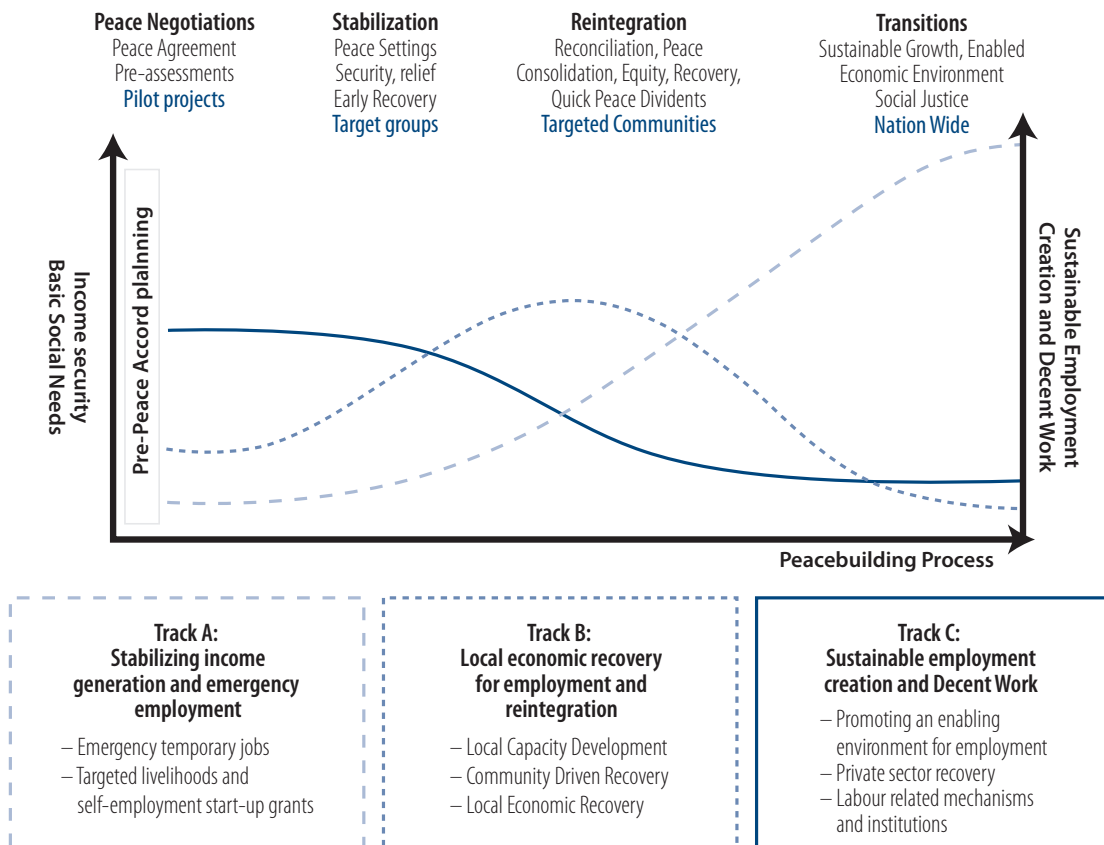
**Peace Negotiations**
Peace Agreement
Pre-assessments
Pilot projects

**Stabilization**
Peace Settings
Security, relief
Early Recovery
Target groups

**Reintegration**
Reconciliation, Peace Consolidation, Equity, Recovery, Quick Peace Dividents
Targeted Communities

**Transitions**
Sustainable Growth, Enabled Economic Environment
Social Justice
Nation Wide

Income security
Basic Social Needs

Pre-Peace Accord planning

Sustainable Employment
Creation and Decent Work

Peacebuilding Process

**Track A:**
**Stabilizing income generation and emergency employment**
– Emergency temporary jobs
– Targeted livelihoods and self-employment start-up grants

**Track B:**
**Local economic recovery for employment and reintegration**
– Local Capacity Development
– Community Driven Recovery
– Local Economic Recovery

**Track C:**
**Sustainable employment creation and Decent Work**
– Promoting an enabling environment for employment
– Private sector recovery
– Labour related mechanisms and institutions